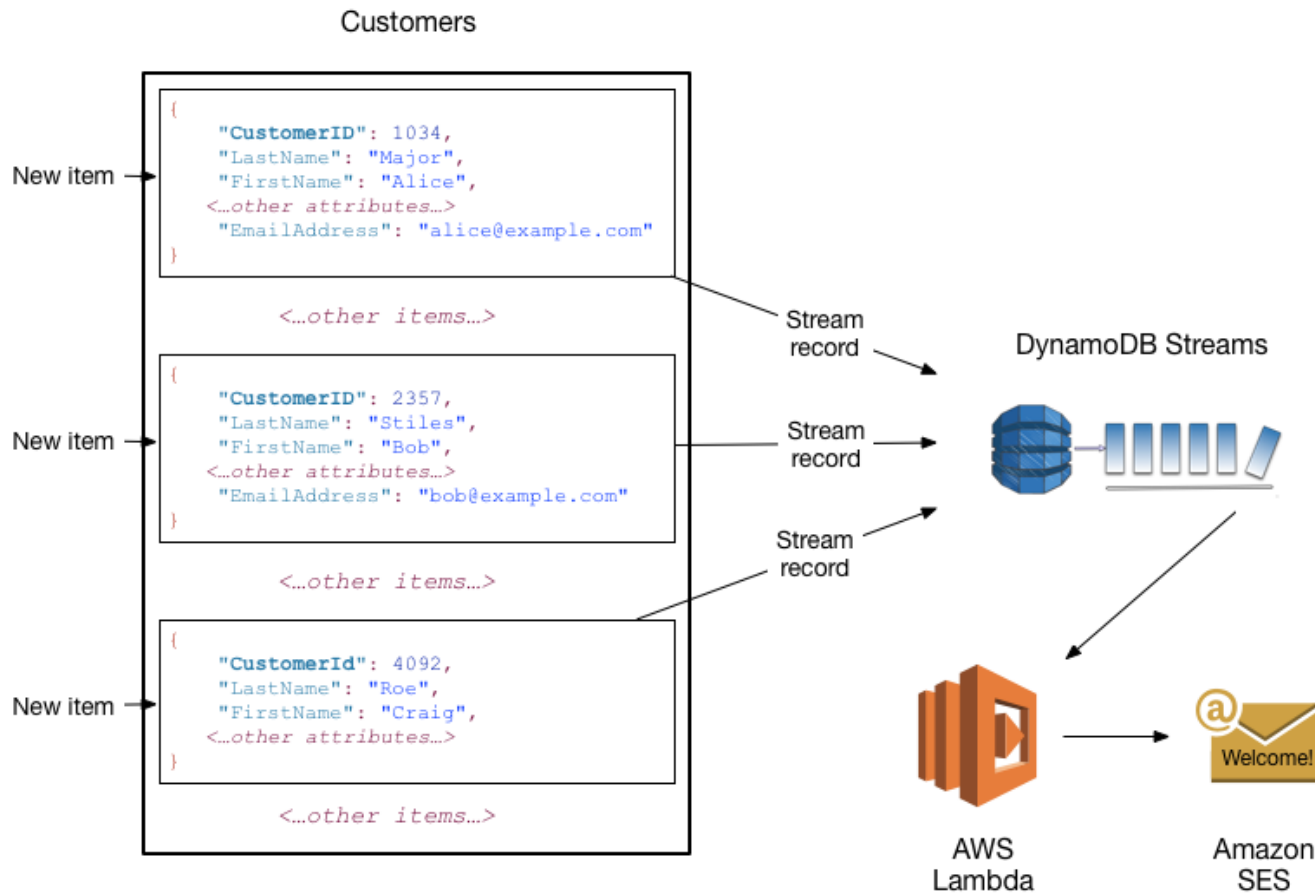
Customers

New item

{
"CustomerID": 1034,
"LastName": "Major",
"FirstName": "Alice",
<…other attributes…>
"EmailAddress": "alice@example.com"
}

<…other items…>

New item

{
"CustomerID": 2357,
"LastName": "Stiles",
"FirstName": "Bob",
<…other attributes…>
"EmailAddress": "bob@example.com"
}

<…other items…>

New item

{
"CustomerId": 4092,
"LastName": "Roe",
"FirstName": "Craig",
<…other attributes…>
}

<…other items…>

Stream record

Stream record

Stream record

DynamoDB Streams

AWS Lambda

@ Welcome!

Amazon SES